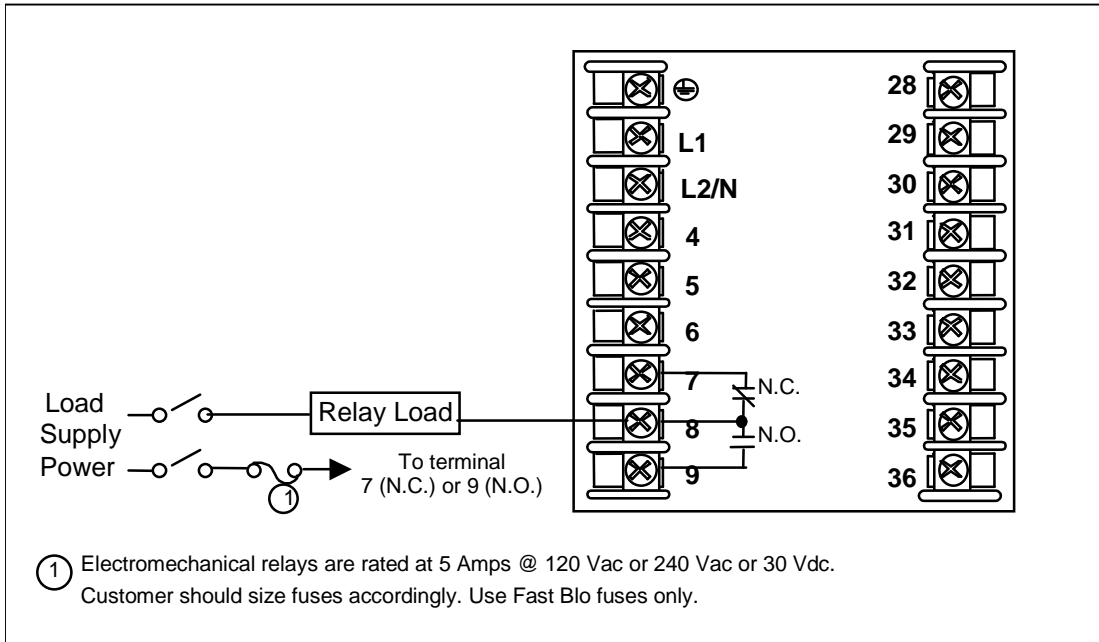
⊕
L1
L2/N
4
5
6
7
8
9

28
29
30
31
32
33
34
35
36

N.C.
N.O.

Load Supply Power

Relay Load

To terminal 7 (N.C.) or 9 (N.O.)

1

1 Electromechanical relays are rated at 5 Amps @ 120 Vac or 240 Vac or 30 Vdc. Customer should size fuses accordingly. Use Fast Blo fuses only.